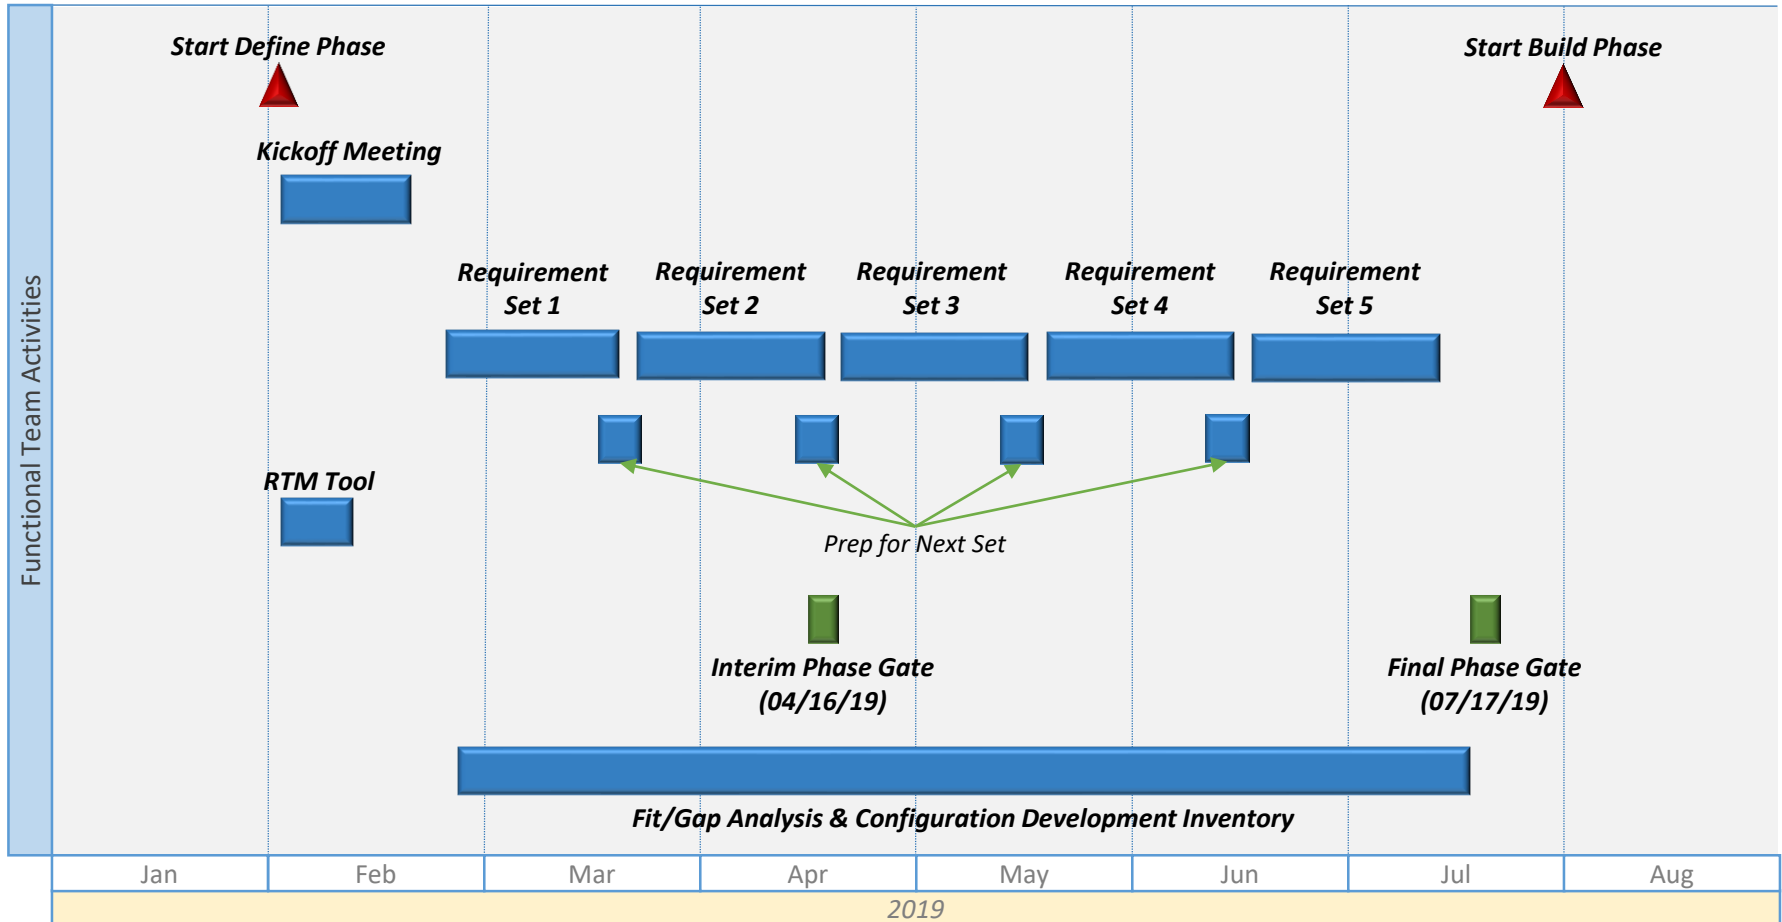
Functional Team Activities

Start Define Phase

Start Build Phase

Kickoff Meeting

Requirement Set 1

Requirement Set 2

Requirement Set 3

Requirement Set 4

Requirement Set 5

RTM Tool

Prep for Next Set

Interim Phase Gate (04/16/19)

Final Phase Gate (07/17/19)

Fit/Gap Analysis & Configuration Development Inventory

| Jan | Feb | Mar | Apr | May | Jun | Jul | Aug |
|---|---|---|---|---|---|---|---|

2019